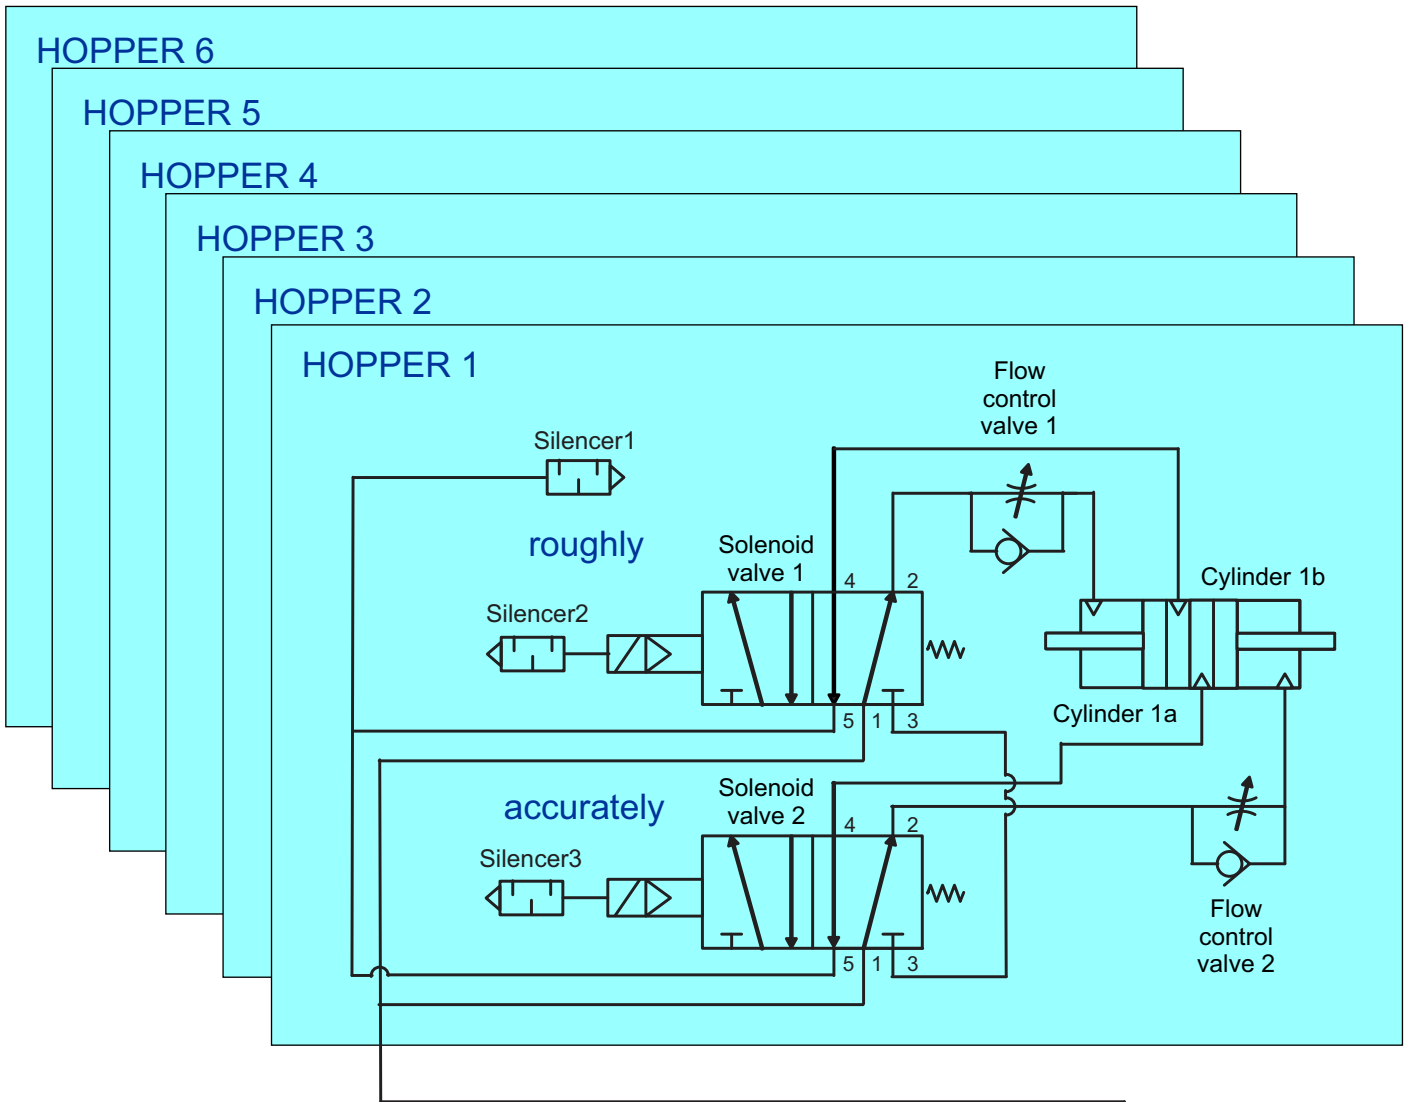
HOPPER 6

HOPPER 5

HOPPER 4

HOPPER 3

HOPPER 2

HOPPER 1

Flow control valve 1

Silencer1

roughly

Solenoid valve 1

4 2

Cylinder 1b

Silencer2

5 1 3

Cylinder 1a

accurately

Solenoid valve 2

4 2

Silencer3

5 1 3

Flow control valve 2